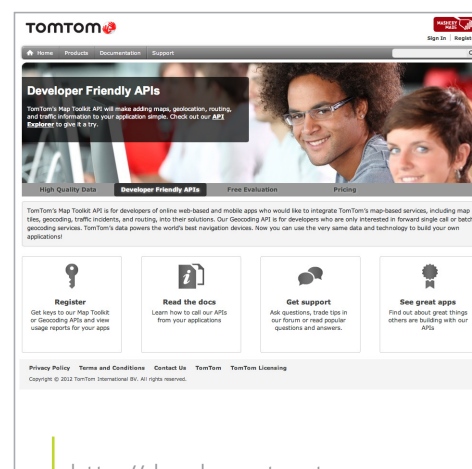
TOMTOM

MASHERY

Sign In | Regist

Home Products Documentation Support

Developer Friendly APIs

TomTom's Map Toolkit API will make adding maps, geolocation, routing, and traffic information to your application simple. Check out our API Explorer to give it a try.

High Quality Data Developer Friendly APIs Free Evaluation Pricing

TomTom's Map Toolkit API is for developers of online web-based and mobile apps who would like to integrate TomTom's map-based services, including map tiles, geocoding, traffic incidents, and routing, into their solutions. Our Geocoding API is for developers who are only interested in forward single call or batch geocoding services. TomTom's data powers the world's best navigation devices. Now you can use the very same data and technology to build your own applications!

Register
Get keys to our Map Toolkit or Geocoding APIs and view usage reports for your apps

Read the docs
Learn how to call our APIs from your applications

Get support
Ask questions, trade tips in our forum or read popular questions and answers.

See great apps
Find out about great things others are building with our APIs

Privacy Policy Terms and Conditions Contact Us TomTom TomTom Licensing

Copyright © 2012 TomTom International BV. All rights reserved.

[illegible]